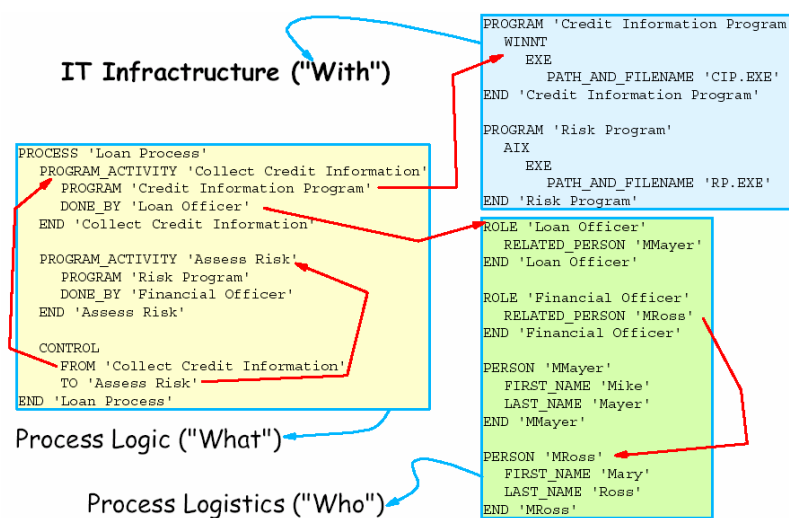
IT Infractructure ("With")

PROGRAM 'Credit Information Program
WINNT
EXE
PATH_AND_FILENAME 'CIP.EXE'
END 'Credit Information Program'

PROGRAM 'Risk Program'
AIX
EXE
PATH_AND_FILENAME 'RP.EXE'
END 'Risk Program'

PROCESS 'Loan Process'
PROGRAM_ACTIVITY 'Collect Credit Information'
PROGRAM 'Credit Information Program'
DONE_BY 'Loan Officer'
END 'Collect Credit Information'

PROGRAM_ACTIVITY 'Assess Risk'
PROGRAM 'Risk Program'
DONE_BY 'Financial Officer'
END 'Assess Risk'

CONTROL
FROM 'Collect Credit Information'
TO 'Assess Risk'
END 'Loan Process'

ROLE 'Loan Officer'
RELATED_PERSON 'MMayer'
END 'Loan Officer'

ROLE 'Financial Officer'
RELATED_PERSON 'MRoss'
END 'Financial Officer'

PERSON 'MMayer'
FIRST_NAME 'Mike'
LAST_NAME 'Mayer'
END 'MMayer'

PERSON 'MRoss'
FIRST_NAME 'Mary'
LAST_NAME 'Ross'
END 'MRoss'

Process Logic ("What")

Process Logistics ("Who")